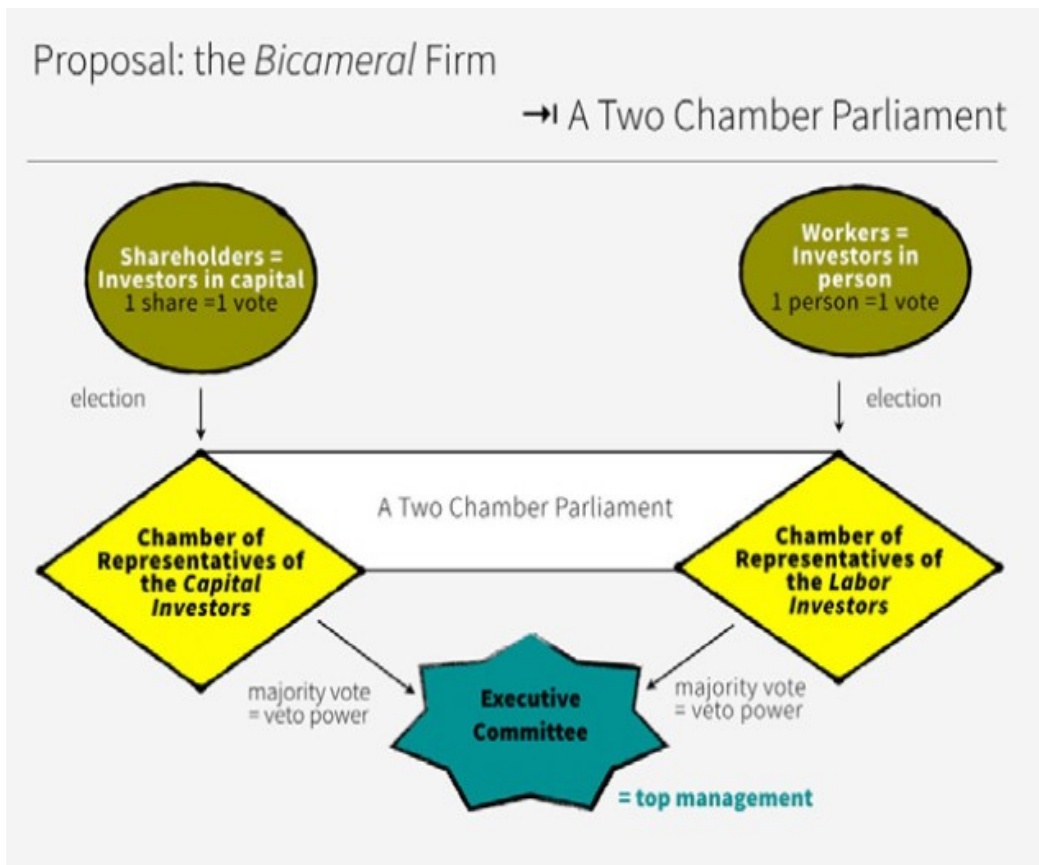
Proposal: the *Bicameral* Firm

→I A Two Chamber Parliament

**Shareholders = Investors in capital**
1 share =1 vote

**Workers = Investors in person**
1 person =1 vote

election

election

A Two Chamber Parliament

**Chamber of Representatives of the *Capital Investors***

**Chamber of Representatives of the *Labor Investors***

majority vote = veto power

**Executive Committee**

majority vote = veto power

**= top management**